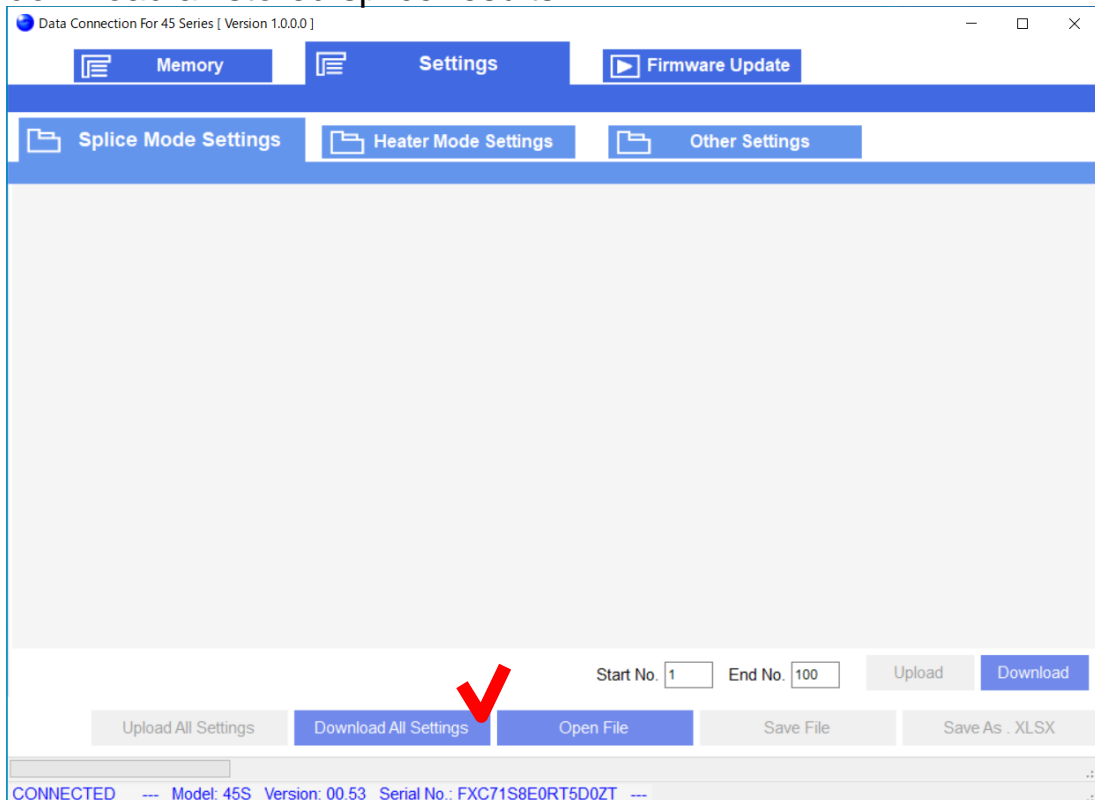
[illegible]

Data Connection For 45 Series [ Version 1.0.0.0 ]

Memory

Settings

Firmware Update

Splice Mode Settings

Heater Mode Settings

Other Settings

Start No. 1 End No. 100

Upload

Download

Upload All Settings

Download All Settings

Open File

Save File

Save As . XLSX

CONNECTED --- Model: 45S Version: 00.53 Serial No.: FXC71S8E0RT5D0ZT ---